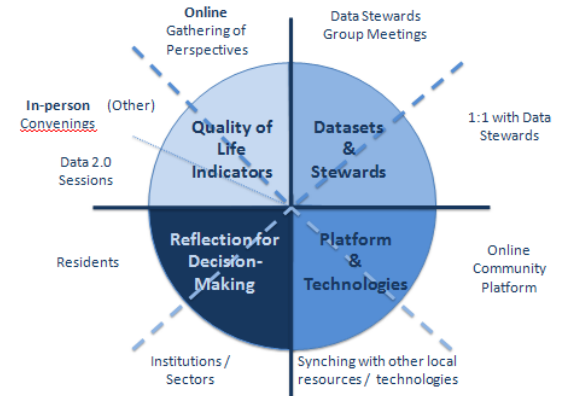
Online
Gathering of Perspectives

Data Stewards Group Meetings

In-person (Other)
Convenings

1:1 with Data Stewards

Data 2.0 Sessions

Quality of Life Indicators

Datasets & Stewards

Reflection for Decision-Making

Platform & Technologies

Residents

Online Community Platform

Institutions / Sectors

Synching with other local resources / technologies